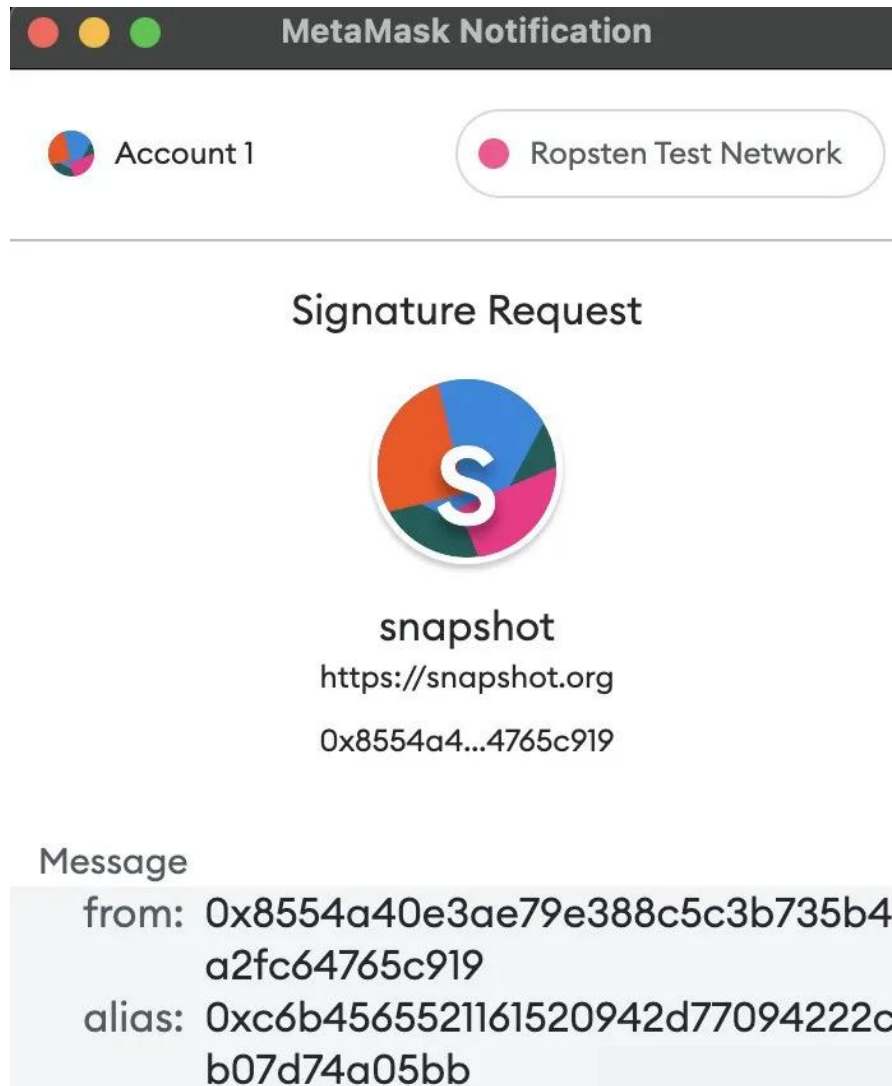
MetaMask Notification

Account 1

Ropsten Test Network

Signature Request

S

snapshot

https://snapshot.org

0x8554a4...4765c919

Message

from: 0x8554a40e3ae79e388c5c3b735b4a2fc64765c919

alias: 0xc6b456552116152094 2d77094222cb07d74a05bb